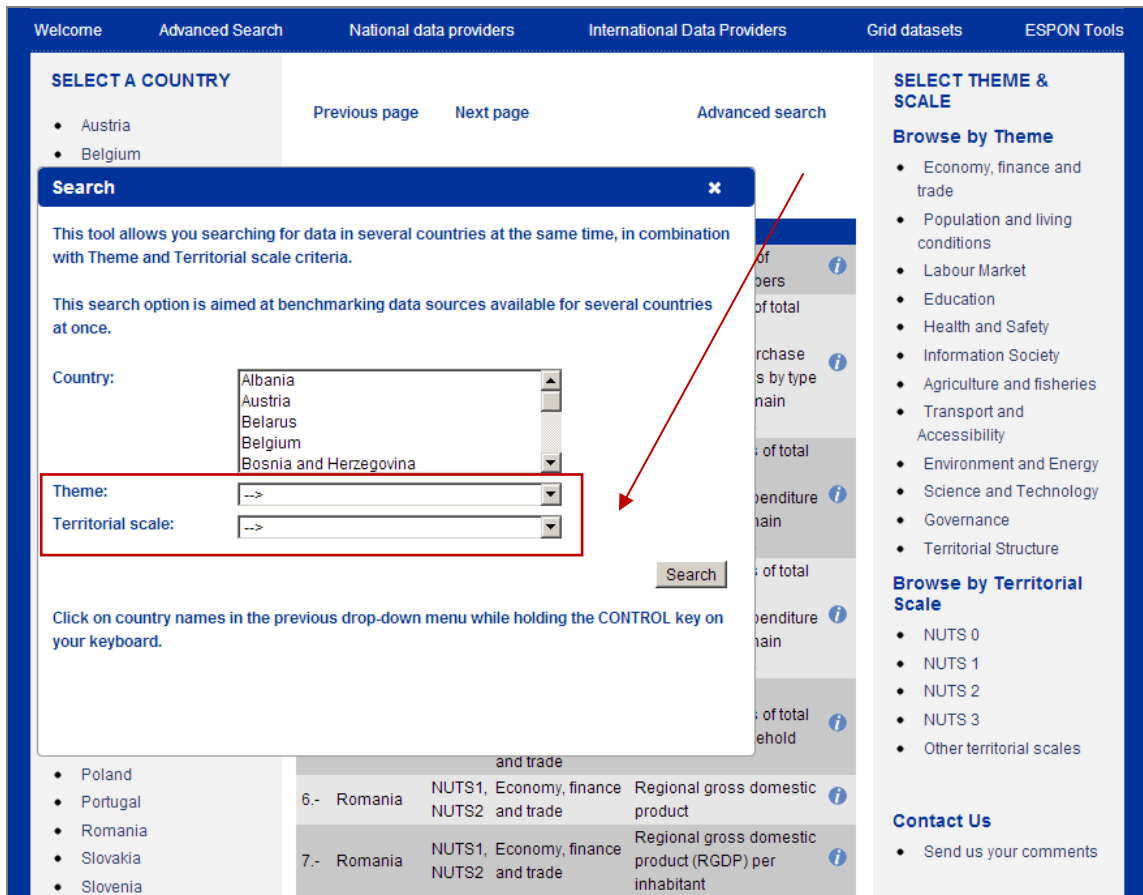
Welcome Advanced Search National data providers International Data Providers Grid datasets ESPON Tools

SELECT A COUNTRY

- Austria
- Belgium

Previous page Next page Advanced search

Search ✖

This tool allows you searching for data in several countries at the same time, in combination with Theme and Territorial scale criteria.

This search option is aimed at benchmarking data sources available for several countries at once.

Country:
Albania
Austria
Belarus
Belgium
Bosnia and Herzegovina

Theme: -->
Territorial scale: -->

Search

Click on country names in the previous drop-down menu while holding the CONTROL key on your keyboard.

of
bers
of total
rchase
s by type
nain
s of total
penditure
nain
s of total
penditure
nain
s of total
ehold
and trade

- Poland
- Portugal
- Romania
- Slovakia
- Slovenia

| 6.- | Romania | NUTS1, NUTS2 | Economy, finance and trade | Regional gross domestic product |
|---|---|---|---|---|
| 7.- | Romania | NUTS1, NUTS2 | Economy, finance and trade | Regional gross domestic product (RGDP) per inhabitant |

SELECT THEME & SCALE

Browse by Theme

- Economy, finance and trade
- Population and living conditions
- Labour Market
- Education
- Health and Safety
- Information Society
- Agriculture and fisheries
- Transport and Accessibility
- Environment and Energy
- Science and Technology
- Governance
- Territorial Structure

Browse by Territorial Scale

- NUTS 0
- NUTS 1
- NUTS 2
- NUTS 3
- Other territorial scales

Contact Us

- Send us your comments